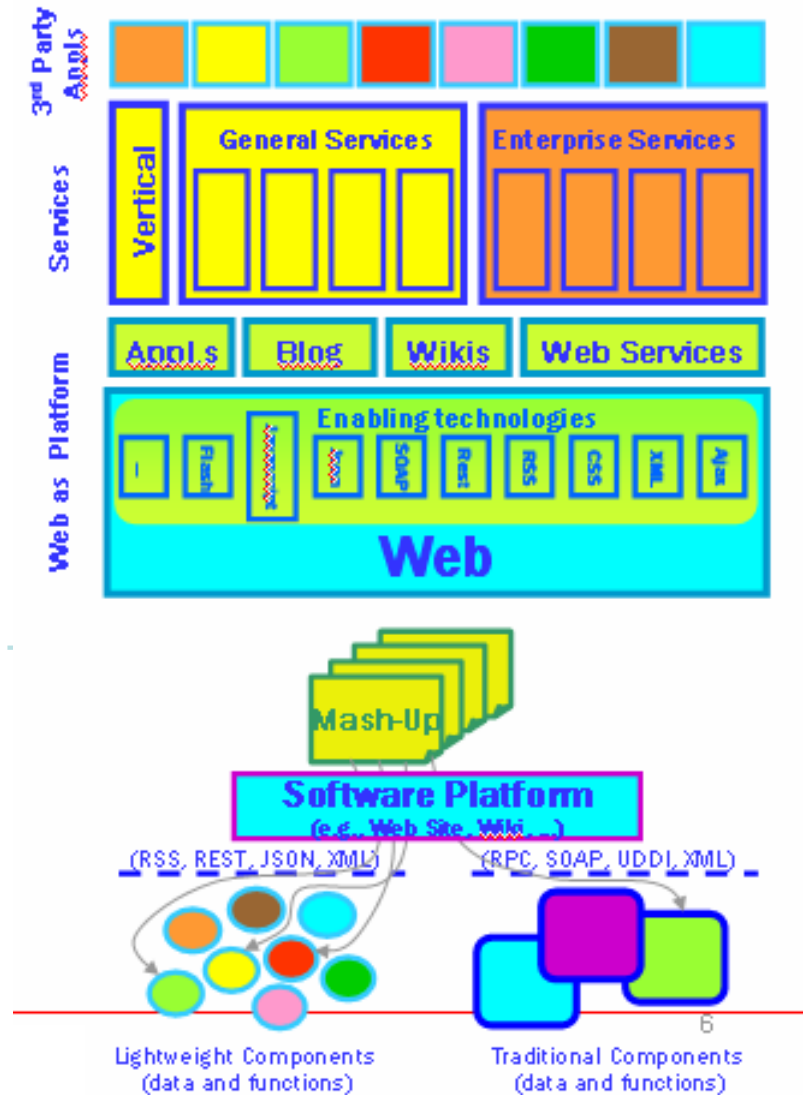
3rd Party Appls

Services

Vertical

General Services

Enterprise Services

Web as Platform

Appls

Blog

Wikis

Web Services

Enabling technologies

I

Flash

Javascript

Java

SOAP

Rest

RSS

CSS

XML

Ajax

Web

Mash-Up

Software Platform
(e.g., Web Site, Wiki, ...)

(RSS, REST, JSON, XML)

(RPC, SOAP, UDDI, XML)

6

Lightweight Components
(data and functions)

Traditional Components
(data and functions)